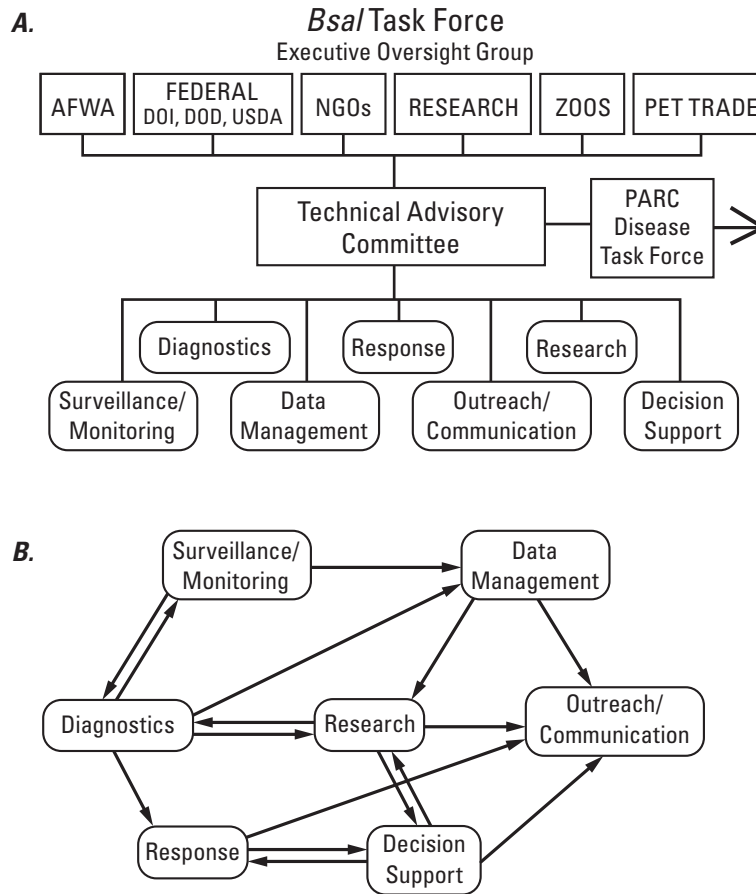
A.

*Bsal* Task Force

Executive Oversight Group

AFWA

FEDERAL DOI, DOD, USDA

NGOs

RESEARCH

ZOOS

PET TRADE

Technical Advisory Committee

PARC Disease Task Force

Diagnostics

Response

Research

Surveillance/ Monitoring

Data Management

Outreach/ Communication

Decision Support

B.

Surveillance/ Monitoring

Data Management

Diagnostics

Research

Outreach/ Communication

Response

Decision Support